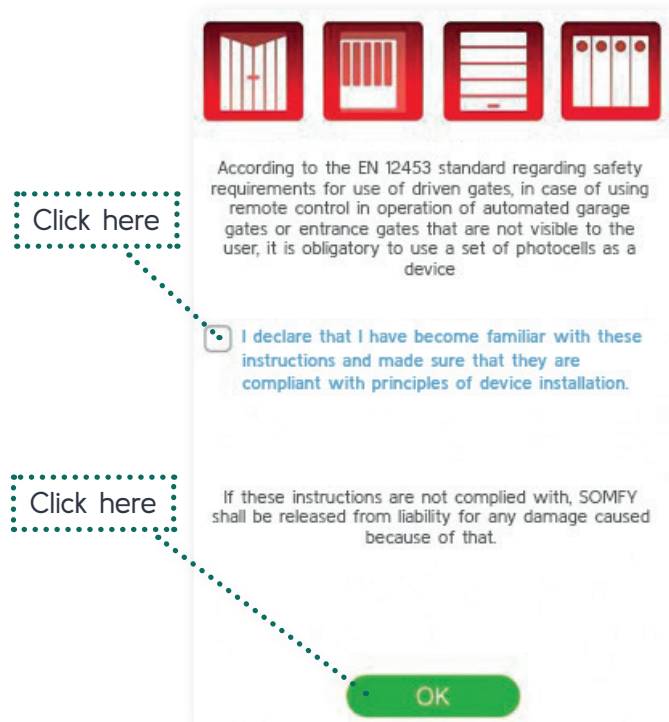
Click here

According to the EN 12453 standard regarding safety requirements for use of driven gates, in case of using remote control in operation of automated garage gates or entrance gates that are not visible to the user, it is obligatory to use a set of photocells as a device

I declare that I have become familiar with these instructions and made sure that they are compliant with principles of device installation.

Click here

If these instructions are not complied with, SOMFY shall be released from liability for any damage caused because of that.

OK